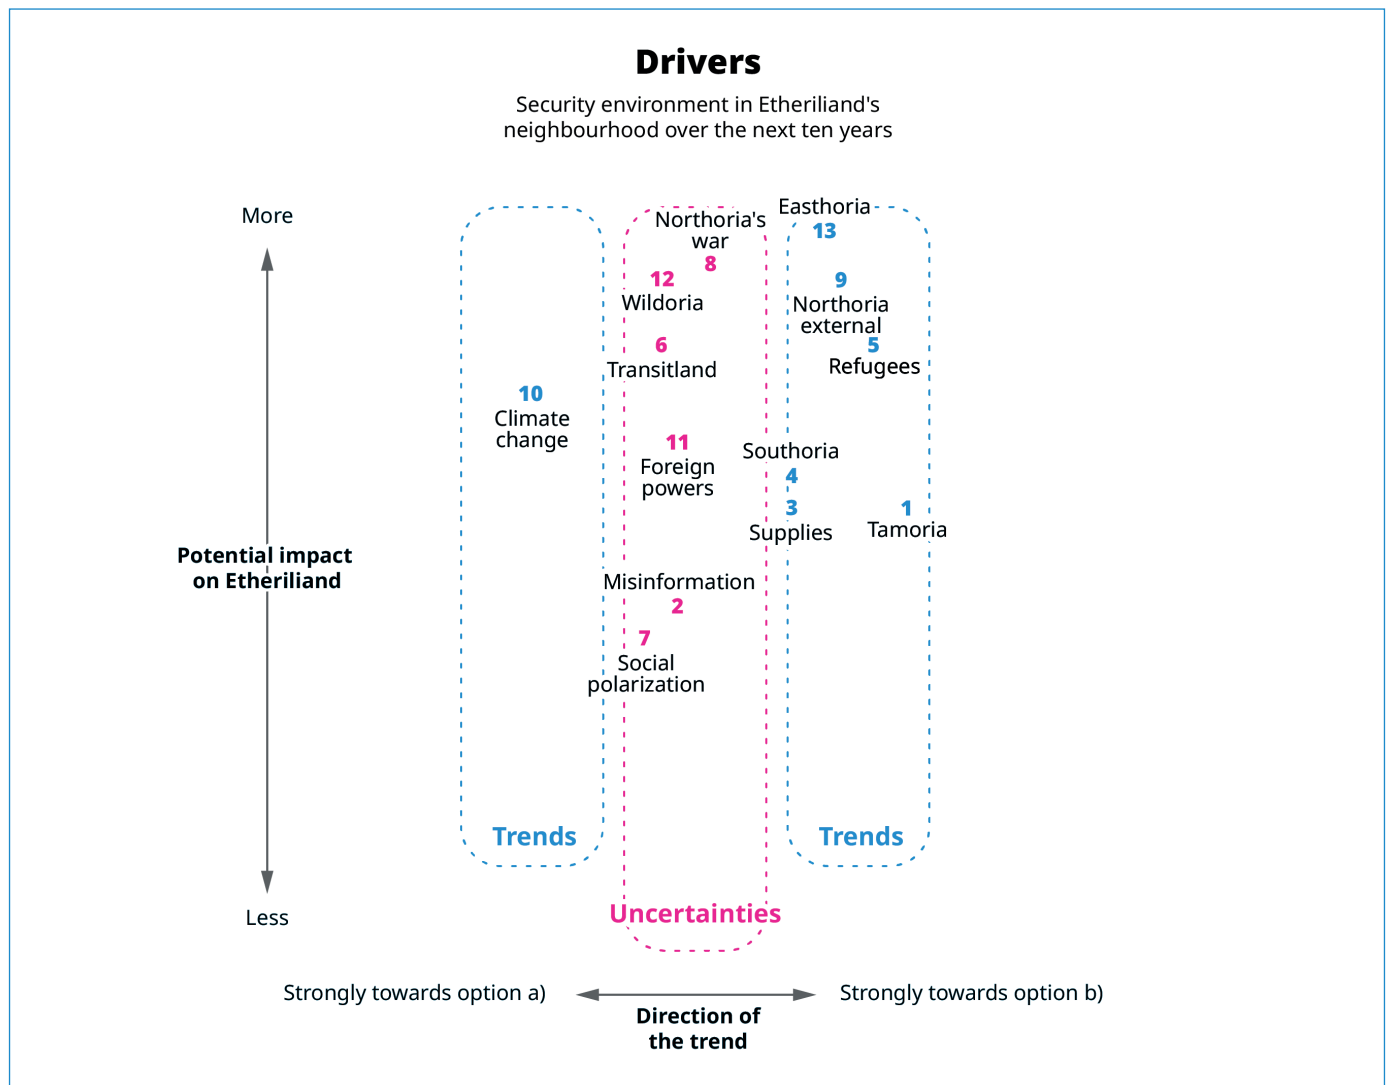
Drivers

Security environment in Etheriliand's neighbourhood over the next ten years

More

Potential impact on Etheriliand

Less

Easthoria
13

Northoria's war
8

12
Wildoria

9
Northoria external

5
Refugees

6
Transitland

10
Climate change

11
Foreign powers

Southoria
4

3
Supplies

1
Tamoria

Misinformation
2

7
Social polarization

Trends

Trends

Uncertainties

Strongly towards option a)

Strongly towards option b)

Direction of the trend